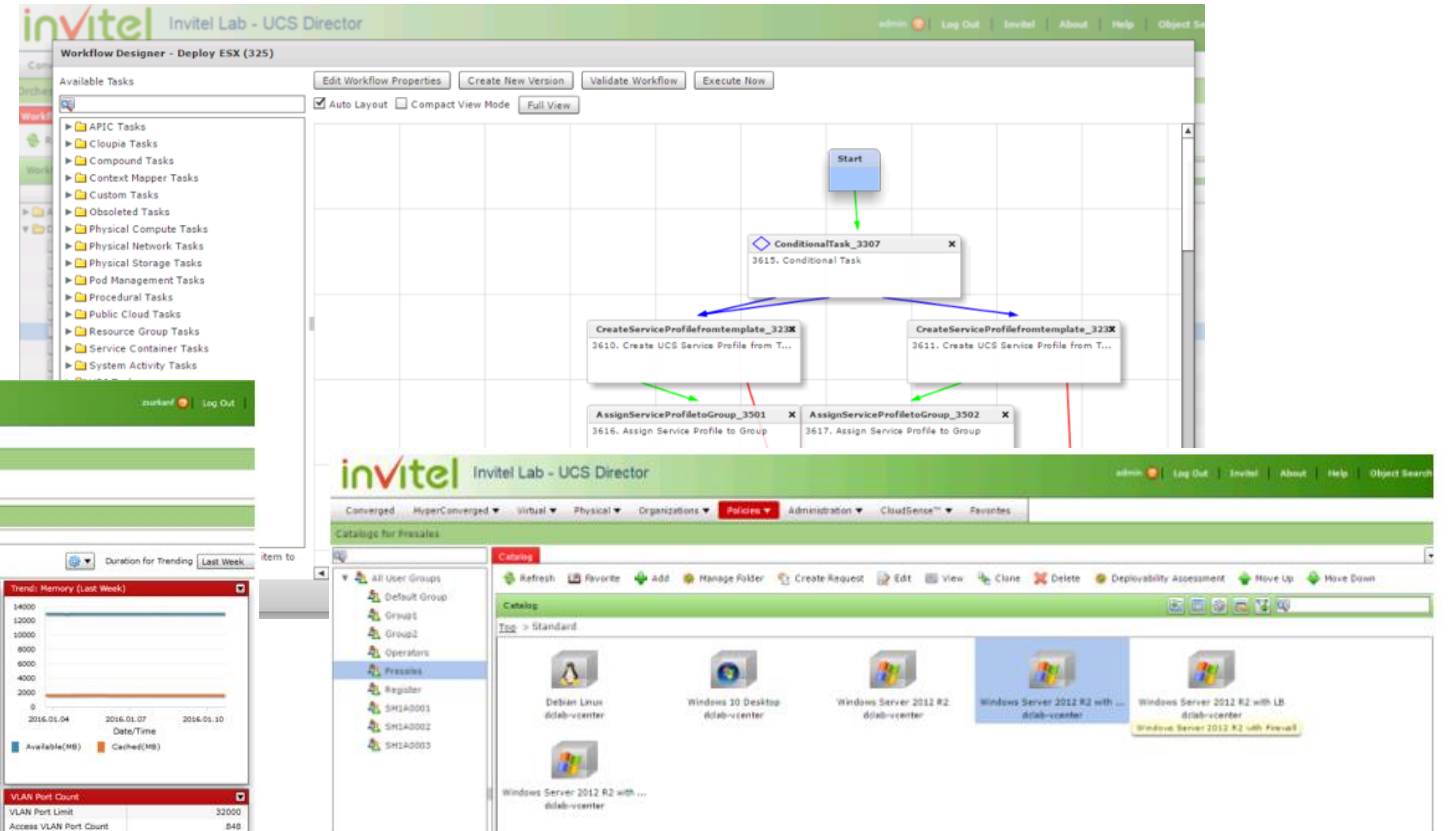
invitel Invitel Lab - UCS Director

admin Log Out Invitel About Help Object Se

Workflow Designer - Deploy ESX (325)

Available Tasks

Edit Workflow Properties Create New Version Validate Workflow Execute Now

Auto Layout Compact View Mode Full View

APIC Tasks
Cloupia Tasks
Compound Tasks
Context Mapper Tasks
Custom Tasks
Obsoleted Tasks
Physical Compute Tasks
Physical Network Tasks
Physical Storage Tasks
Pod Management Tasks
Procedural Tasks
Public Cloud Tasks
Resource Group Tasks
Service Container Tasks
System Activity Tasks

Start

ConditionalTask_3307
3615. Conditional Task

CreateServiceProfilefromtemplate_323
3610. Create UCS Service Profile from T...

CreateServiceProfilefromtemplate_323
3611. Create UCS Service Profile from T...

AssignServiceProfiletoGroup_3501
3616. Assign Service Profile to Group

AssignServiceProfiletoGroup_3502
3617. Assign Service Profile to Group

zsurkanf Log Out

item to

Duration for Trending Last Week

Trend: Memory (Last Week)

14000
12000
10000
8000
6000
4000
2000
0
2016.01.04 2016.01.07 2016.01.10
Date/Time

Available(MB) Cached(MB)

VLAN Port Count

| VLAN Port Limit | 32000 |
|---|---|
| Access VLAN Port Count | 848 |

invitel Invitel Lab - UCS Director

admin Log Out Invitel About Help Object Search

Converged HyperConverged Virtual Physical Organizations Policies Administration CloudSense™ Favorites

Catalogs for Presales

All User Groups
Default Group
Group1
Group2
Operators
Presales
Register
SH1A0001
SH1A0002
SH1A0003

Catalog

Refresh Favorite Add Manage Folder Create Request Edit View Clone Delete Deployability Assessment Move Up Move Down

Catalog

Top > Standard

Debian Linux
dclab-vcenter

Windows 10 Desktop
dclab-vcenter

Windows Server 2012 R2
dclab-vcenter

Windows Server 2012 R2 with ...
dclab-vcenter

Windows Server 2012 R2 with LB
dclab-vcenter

Windows Server 2012 R2 with Firewall

Windows Server 2012 R2 with ...
dclab-vcenter